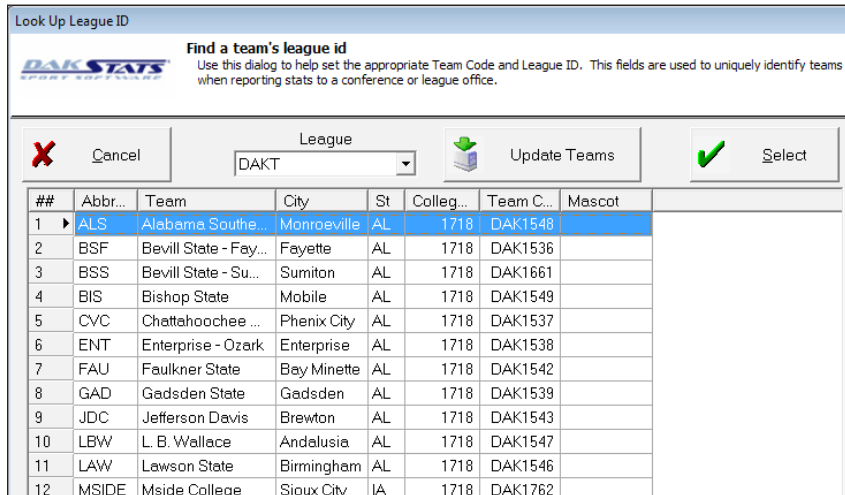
Look Up League ID

DAKSTATS SPORT SOFTWARE

Find a team's league id
Use this dialog to help set the appropriate Team Code and League ID. This fields are used to uniquely identify teams when reporting stats to a conference or league office.

Cancel

League
DAKT

Update Teams

Select

| ## | Abbr... | Team | City | St | Colleg... | Team C... | Mascot |
|---|---|---|---|---|---|---|---|
| 1 | ALS | Alabama Southe... | Monroeville | AL | 1718 | DAK1548 | |
| 2 | BSF | Bevill State - Fay... | Fayette | AL | 1718 | DAK1536 | |
| 3 | BSS | Bevill State - Su... | Sumiton | AL | 1718 | DAK1661 | |
| 4 | BIS | Bishop State | Mobile | AL | 1718 | DAK1549 | |
| 5 | CVC | Chattahoochee ... | Phenix City | AL | 1718 | DAK1537 | |
| 6 | ENT | Enterprise - Ozark | Enterprise | AL | 1718 | DAK1538 | |
| 7 | FAU | Faulkner State | Bay Minette | AL | 1718 | DAK1542 | |
| 8 | GAD | Gadsden State | Gadsden | AL | 1718 | DAK1539 | |
| 9 | JDC | Jefferson Davis | Brewton | AL | 1718 | DAK1543 | |
| 10 | LBW | L. B. Wallace | Andalusia | AL | 1718 | DAK1547 | |
| 11 | LAW | Lawson State | Birmingham | AL | 1718 | DAK1546 | |
| 12 | MSIDE | Mside College | Sioux City | IA | 1718 | DAK1762 | |